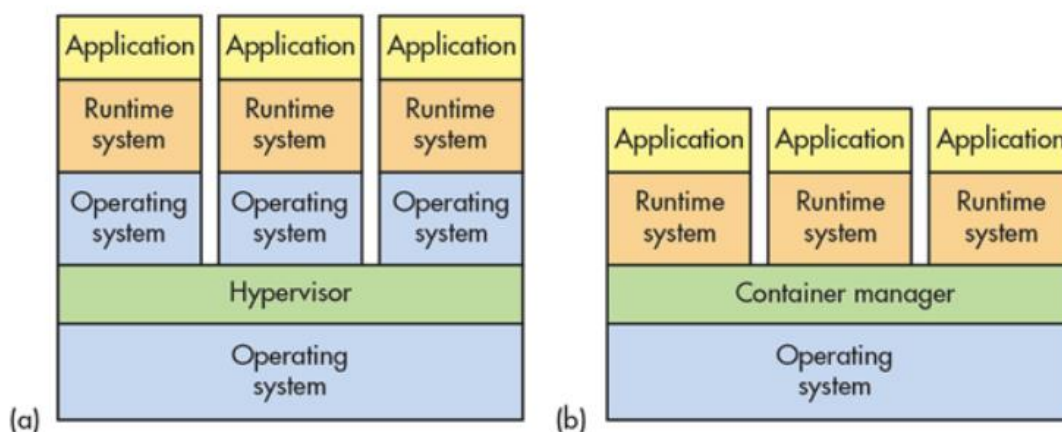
Application Application Application

Runtime system Runtime system Runtime system

Operating system Operating system Operating system

Hypervisor

Operating system

(a)

Application Application Application

Runtime system Runtime system Runtime system

Container manager

Operating system

(b)